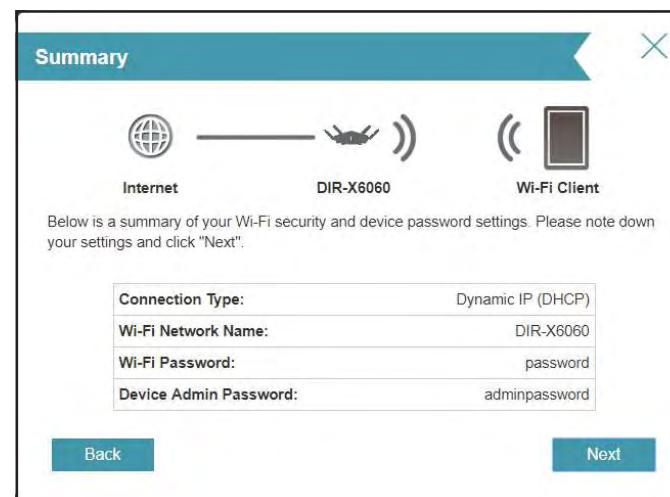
Summary

Internet

DIR-X6060

Wi-Fi Client

Below is a summary of your Wi-Fi security and device password settings. Please note down your settings and click "Next".

| Connection Type: | Dynamic IP (DHCP) |
|---|---|
| Wi-Fi Network Name: | DIR-X6060 |
| Wi-Fi Password: | password |
| Device Admin Password: | adminpassword |

Back

Next